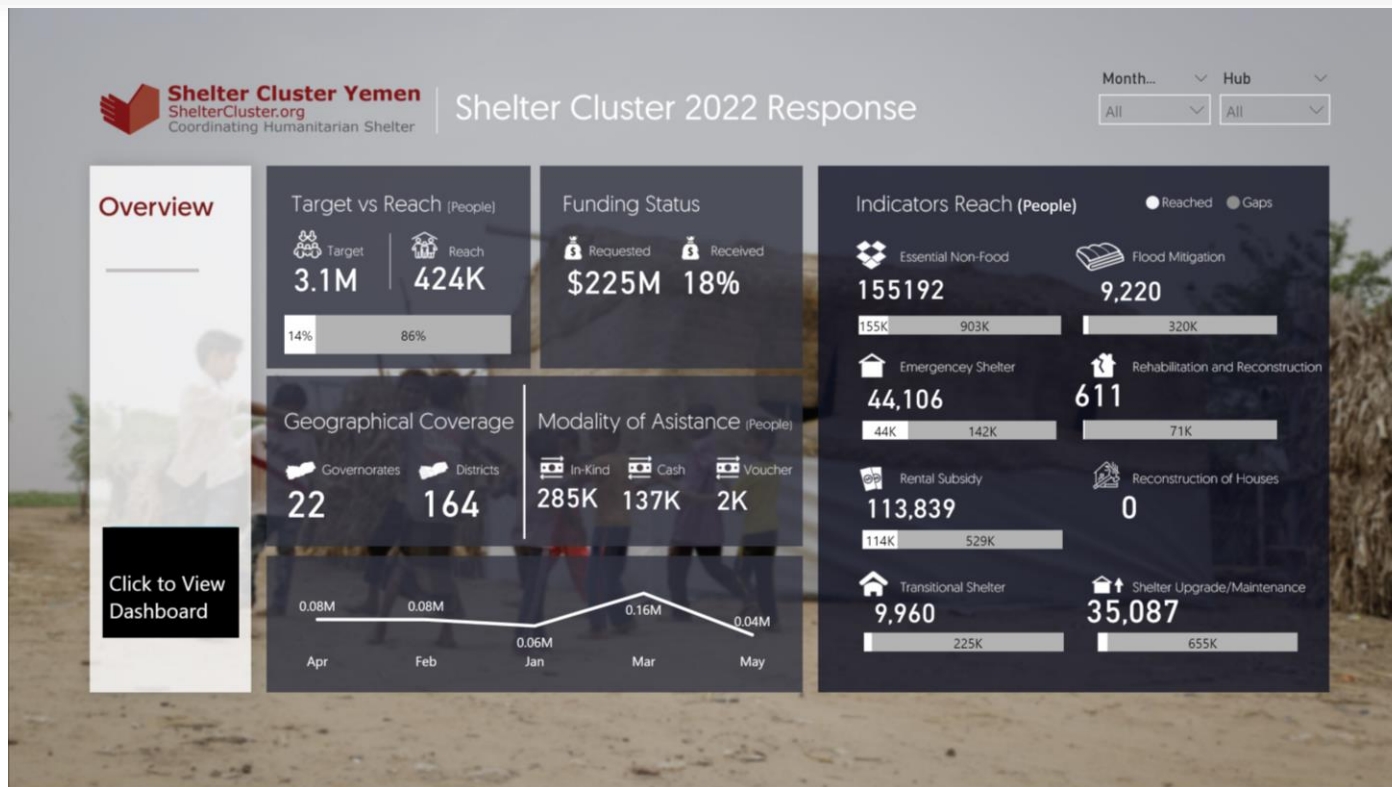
Shelter Cluster Yemen
ShelterCluster.org
Coordinating Humanitarian Shelter

Shelter Cluster 2022 Response

Month...
All
Hub
All

Overview

Click to View Dashboard

Target vs Reach (People)
Target
3.1M
Reach
424K
14%
86%

Funding Status
Requested
$225M
Received
18%

Geographical Coverage
Governorates
22
Districts
164

Modality of Asistance (People)
In-Kind
285K
Cash
137K
Voucher
2K

0.08M
0.08M
0.06M
0.16M
0.04M
Apr
Feb
Jan
Mar
May

Indicators Reach (People)
Reached
Gaps

Essential Non-Food
155192
155K
903K

Flood Mitigation
9,220
320K

Emergency Shelter
44,106
44K
142K

Rehabilitation and Reconstruction
611
71K

Rental Subsidy
113,839
114K
529K

Reconstruction of Houses
0

Transitional Shelter
9,960
225K

Shelter Upgrade/Maintenance
35,087
655K